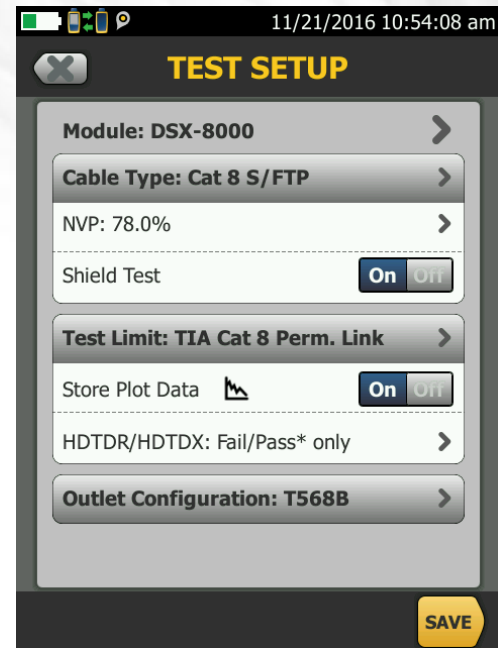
11/21/2016 10:54:08 am

TEST SETUP

Module: DSX-8000

Cable Type: Cat 8 S/FTP

NVP: 78.0%

Shield Test On Off

Test Limit: TIA Cat 8 Perm. Link

Store Plot Data On Off

HDTDR/HDTDX: Fail/Pass* only

Outlet Configuration: T568B

SAVE